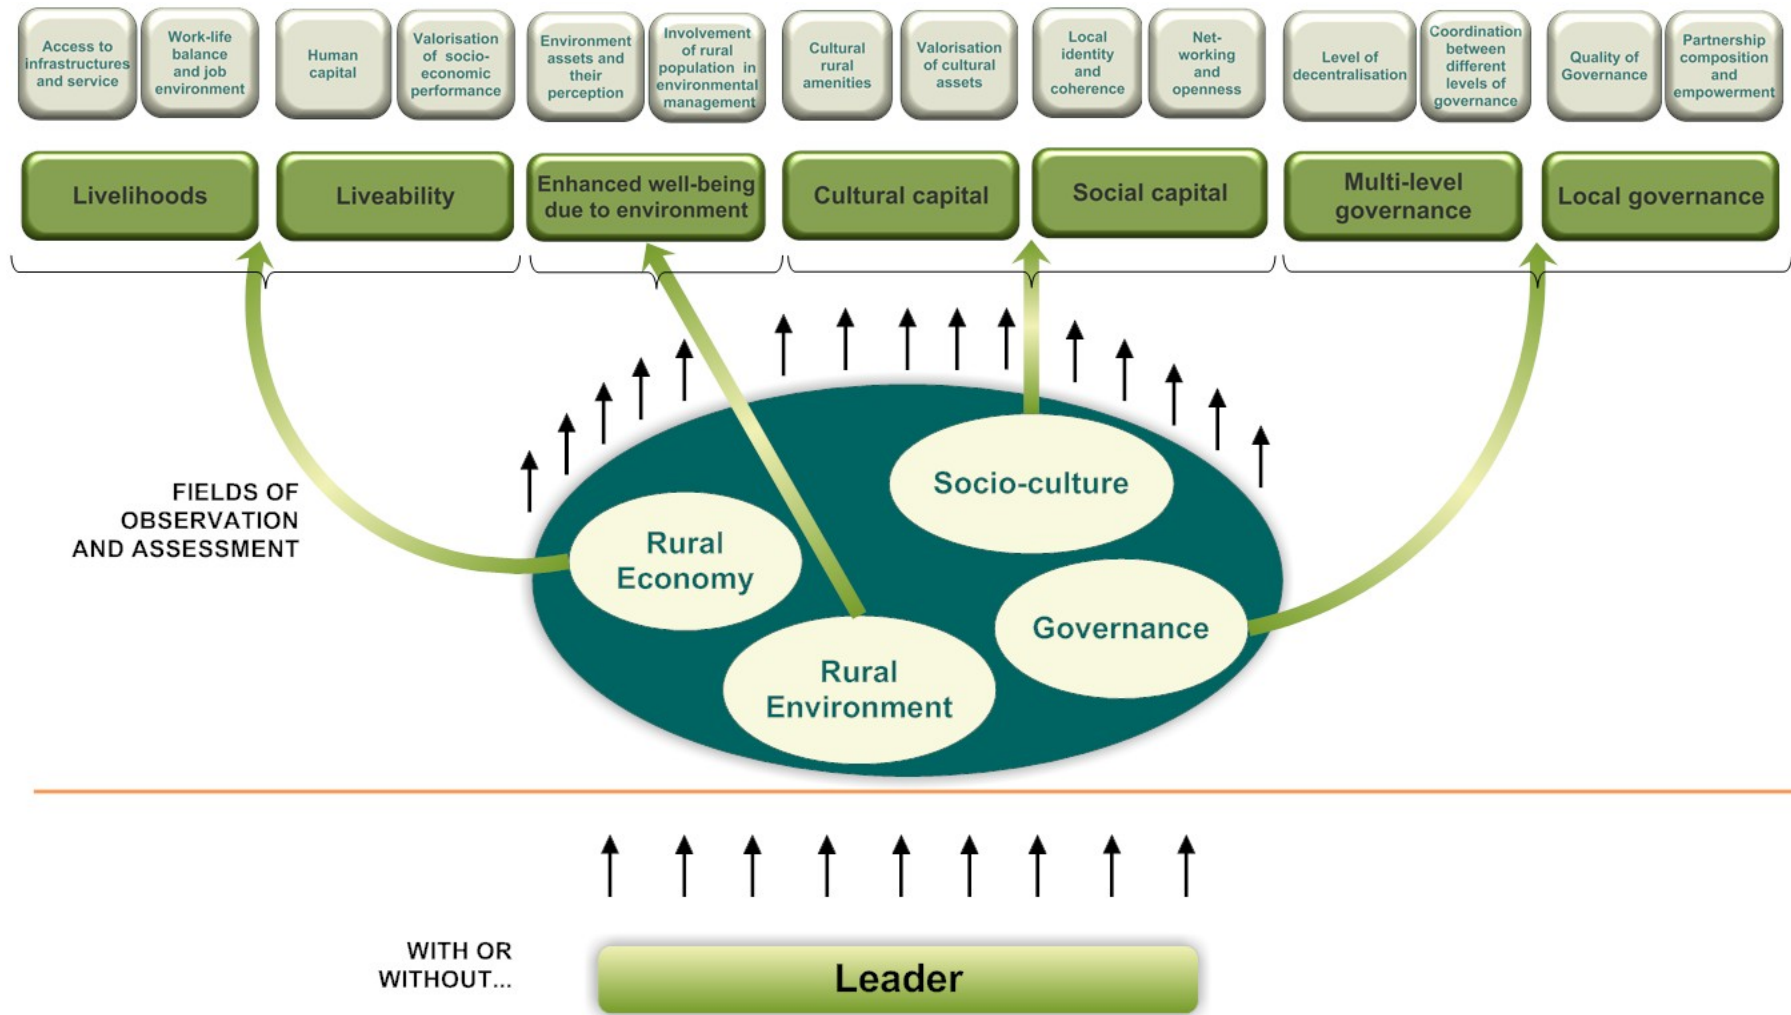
Access to infrastructures and service

Work-life balance and job environment

Human capital

Valorisation of socio-economic performance

Environment assets and their perception

Involvement of rural population in environmental management

Cultural rural amenities

Valorisation of cultural assets

Local identity and coherence

Net-working and openness

Level of decentralisation

Coordination between different levels of governance

Quality of Governance

Partnership composition and empowerment

Livelihoods

Liveability

Enhanced well-being due to environment

Cultural capital

Social capital

Multi-level governance

Local governance

FIELDS OF OBSERVATION AND ASSESSMENT

Socio-culture

Rural Economy

Governance

Rural Environment

WITH OR WITHOUT...

Leader